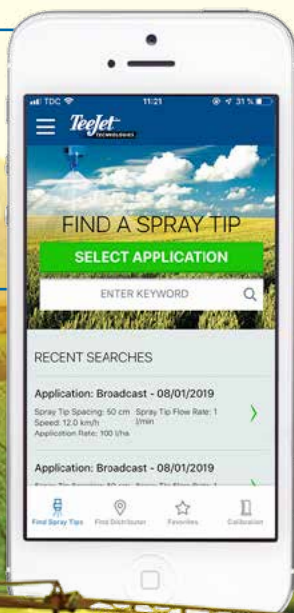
TDC 11:21 31 %

TeeJet TECHNOLOGIES

FIND A SPRAY TIP

SELECT APPLICATION

ENTER KEYWORD

RECENT SEARCHES

Application: Broadcast - 08/01/2019

Spray Tip Spacing: 50 cm Spray Tip Flow Rate: 1 l/min
Speed: 12.0 km/h
Application Rate: 100 l/ha

Application: Broadcast - 08/01/2019

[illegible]

Find Spray Tips Find Distributor Favorites Calibration